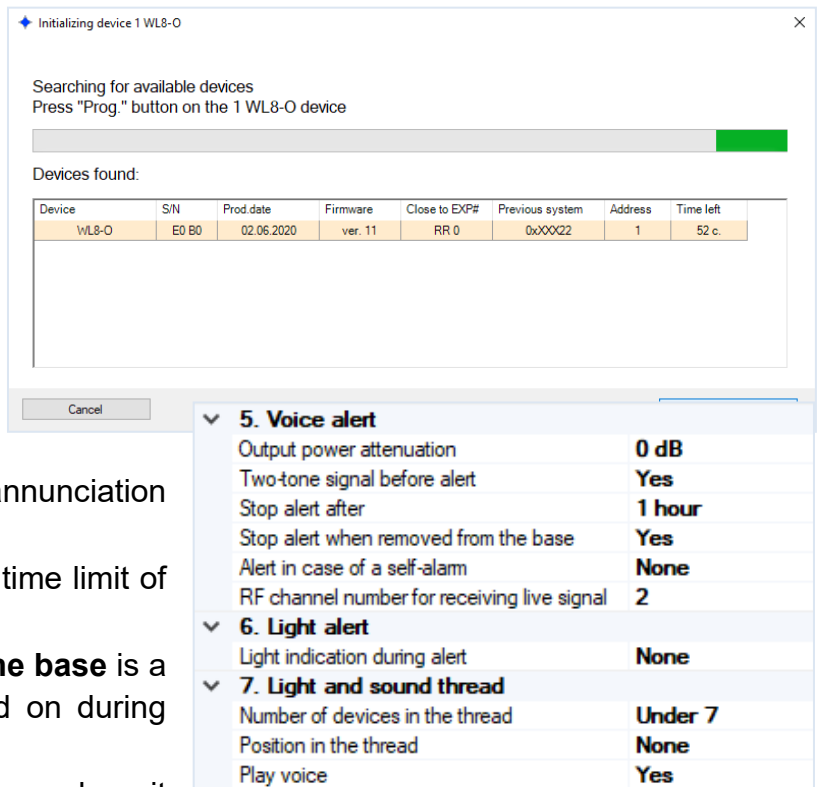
Initializing device 1 WL8-O

Searching for available devices
Press "Prog." button on the 1 WL8-O device

Devices found:

| Device | S/N | Prod.date | Firmware | Close to EXP# | Previous system | Address | Time left |
|---|---|---|---|---|---|---|---|
| WL8-O | E0 B0 | 02.06.2020 | ver. 11 | RR 0 | 0xXXX22 | 1 | 52 c. |

Cancel

| | |
|---|---|
| 5. Voice alert | |
| Output power attenuation | 0 dB |
| Two-tone signal before alert | Yes |
| Stop alert after | 1 hour |
| Stop alert when removed from the base | Yes |
| Alert in case of a self-alarm | None |
| RF channel number for receiving live signal | 2 |
| 6. Light alert | |
| Light indication during alert | None |
| 7. Light and sound thread | |
| Number of devices in the thread | Under 7 |
| Position in the thread | None |
| Play voice | Yes |

annunciation

time limit of

he base is a
d on during